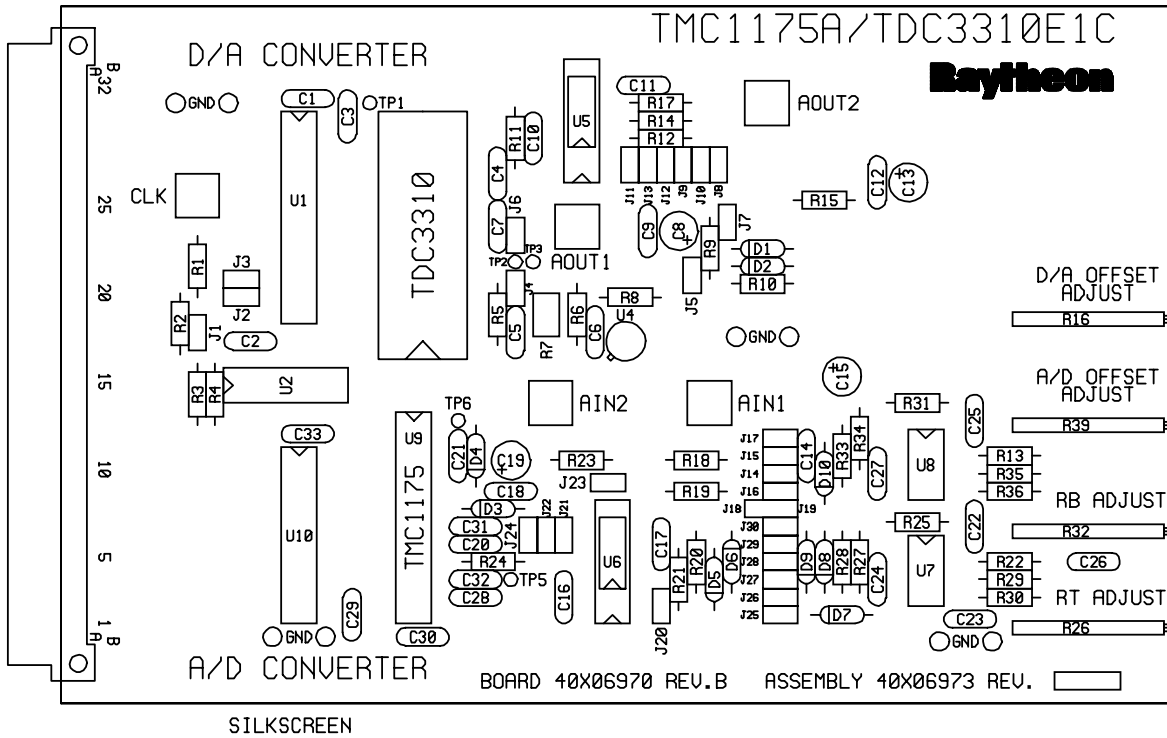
TMC1175A/TDC3310E1C

Raytheon

D/A CONVERTER

B 32 A

GND

C1

C3

TP1

U1

TDC3310

U5

C11

R17

R14

R12

AOUT2

R11

C10

C4

J11 J13 J12 J9 J10 J8

C12

C13

CLK

25

J6

C7

TP3

TP2

AOUT1

C9

C8

R9

J7

R15

D1

D2

R10

R1

J3

J2

20

R2

J1

C2

J4

R5

C5

R7

R6

C6

R8

U4

J5

GND

D/A OFFSET ADJUST

R16

15

R3

R4

U2

C15

A/D OFFSET ADJUST

TP6

AIN2

AIN1

R31

R39

C25

C33

U9

R34

R33

J17

J15

J14

J16

C14

D10

C27

U8

R13

R35

R36

10

C21

D4

C19

R23

J23

R18

R19

RB ADJUST

C18

TMC1175

J18

J19

J30

R25

C22

R32

U10

D3

C31

C20

J24

J22

J21

5

R24

C17

R20

D6

J29

J28

J27

J26

J25

D9

D8

R28

R27

U7

R22

C26

U6

R21

D5

C24

R29

C32

TP5

C28

C16

R30

RT ADJUST

C29

J20

D7

C23

1 B A

GND

C30

GND

R26

A/D CONVERTER

BOARD 40X06970 REV.B

ASSEMBLY 40X06973 REV.

SILKSCREEN